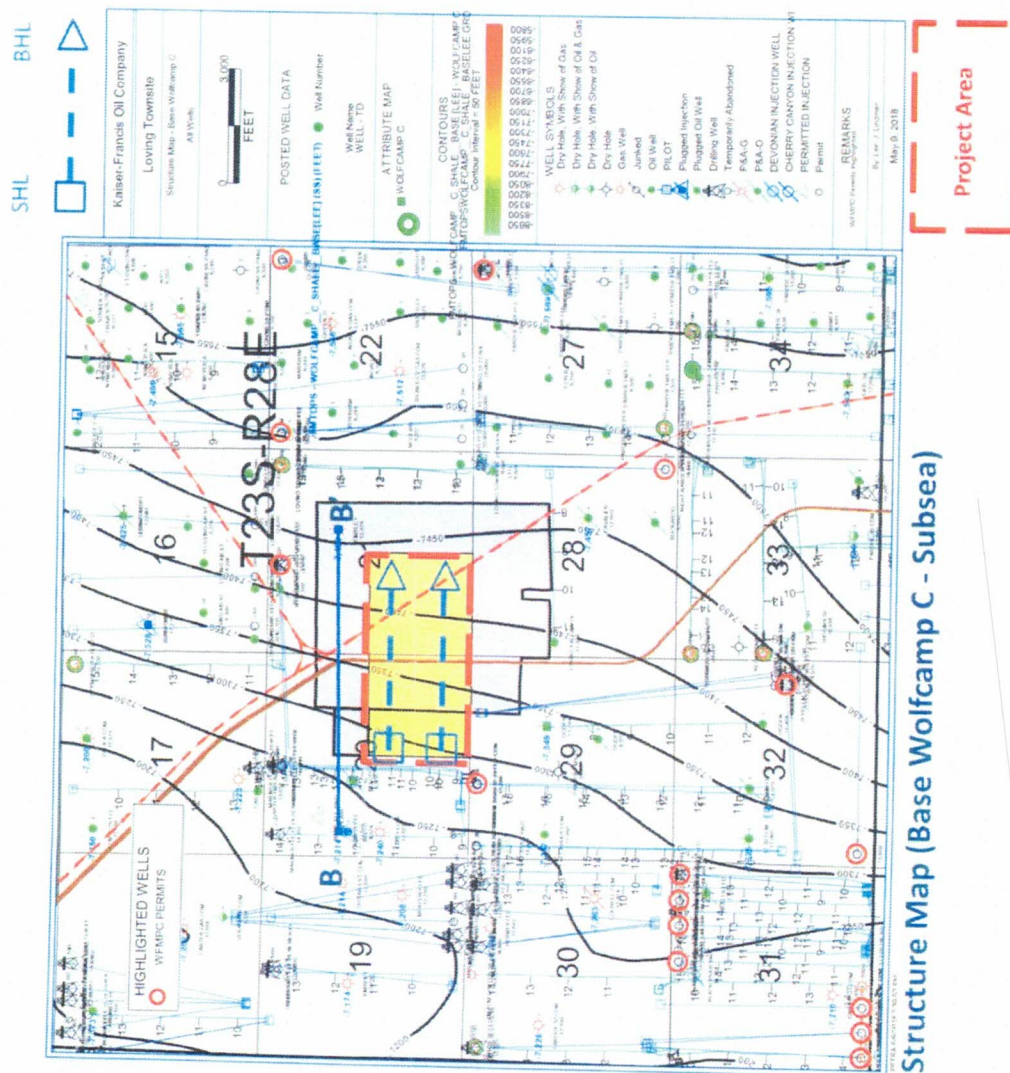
SHL

BHL

Project Area

Structure Map (Base Wolfcamp C - Subsea)

Kaiser-Francis Oil Company

Loving Townsite

Structure Map - Base Wolfcamp C

All Wells

0 3,000

FEET

POSTED WELL DATA

Well Number

Well Name

WELL TD

ATTRIBUTE MAP

WOLFCAMP C

CONTOURS

Contour Interval = 50 FEET

WELL SYMBOLS

Dry Hole With Show of Gas

Dry Hole With Show of Oil & Gas

Dry Hole With Show of Oil

Dry Hole

Gas Well

Junked

Oil Well

PILOT

Plugged Injection

Plugged Oil Well

Drilling Well

Temporarily Abandoned

P&A-G

P&A-O

DEVONIAN INJECTION WELL

CHERRY CANYON INJECTION

PERMITTED INJECTION

Permit

REMARKS

May 9, 2018

HIGHLIGHTED WELLS

WFMPC PERMITS

T23S-R28E

B

B'

15

16

17

19

22

27

28

29

30

31

32

33

34

-7450

-7400

-7350

-7300

-7250

-7200

-7550

-7500